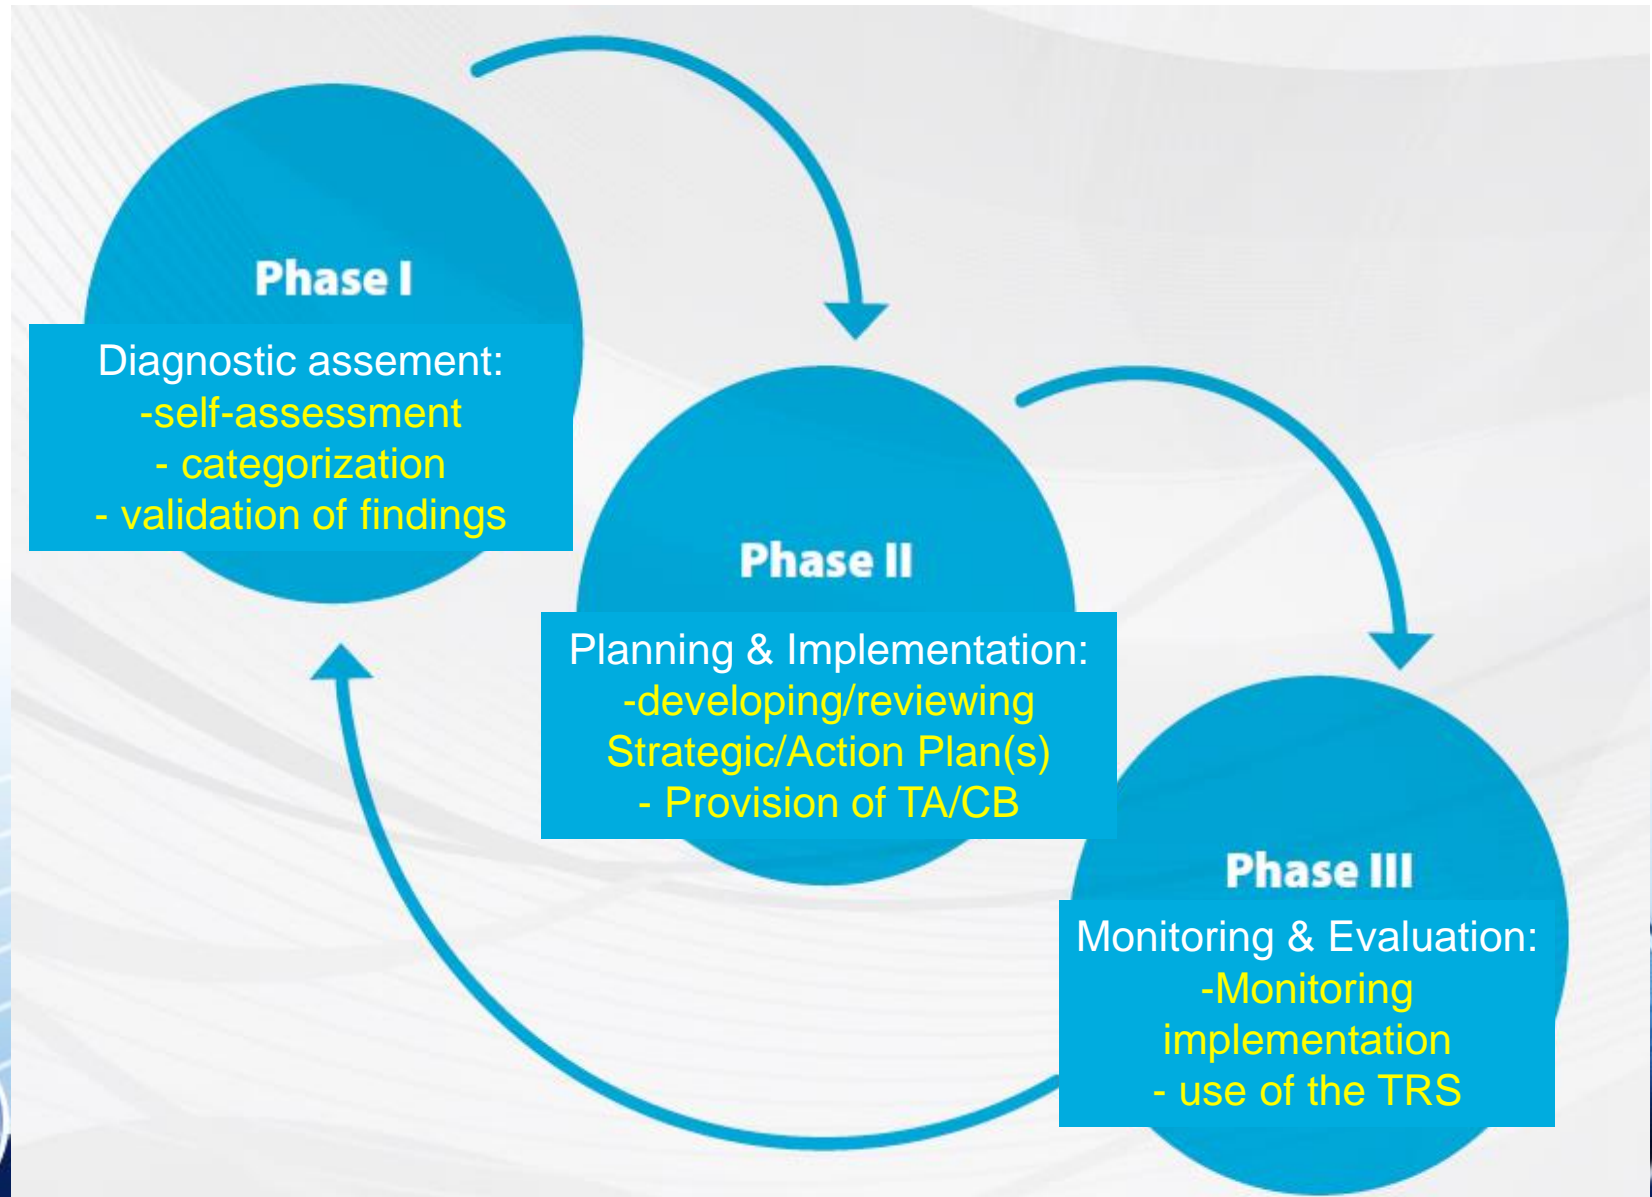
Phase I

Diagnostic assement:
-self-assessment
- categorization
- validation of findings

Phase II

Planning & Implementation:
-developing/reviewing
Strategic/Action Plan(s)
- Provision of TA/CB

Phase III

Monitoring & Evaluation:
-Monitoring
implementation
- use of the TRS